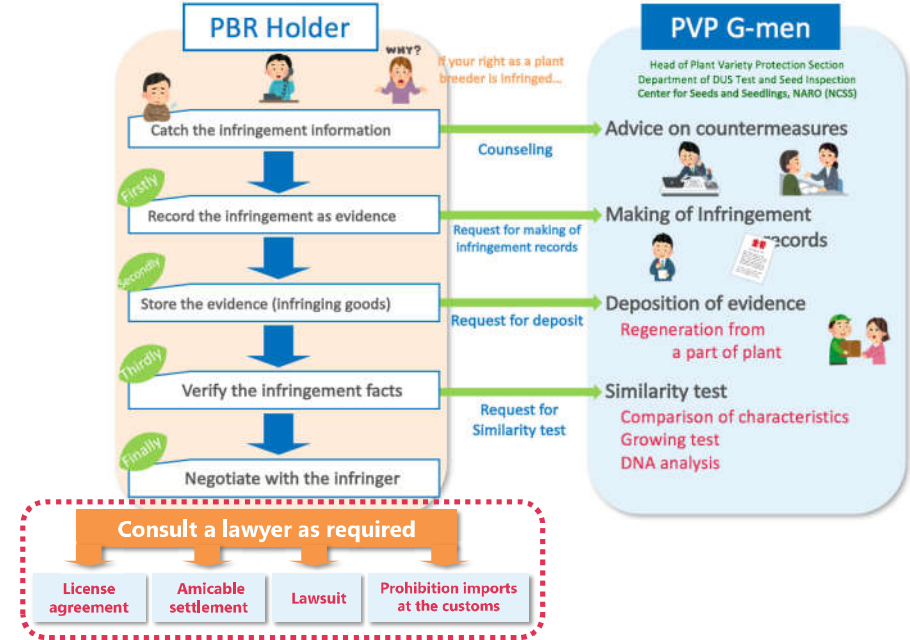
PBR Holder

WHY?

If your right as a plant breeder is infringed...

PVP G-men

Head of Plant Variety Protection Section
Department of DUS Test and Seed Inspection
Center for Seeds and Seedlings, NARO (NCSS)

Catch the infringement information

Counseling

Advice on countermeasures

Firstly

Record the infringement as evidence

Request for making of infringement records

Making of Infringement records

Secondly

Store the evidence (infringing goods)

Request for deposit

Deposition of evidence

Regeneration from a part of plant

Thirdly

Verify the infringement facts

Request for Similarity test

Similarity test

Comparison of characteristics

Growing test

DNA analysis

Finally

Negotiate with the infringer

Consult a lawyer as required

License agreement

Amicable settlement

Lawsuit

Prohibition imports at the customs